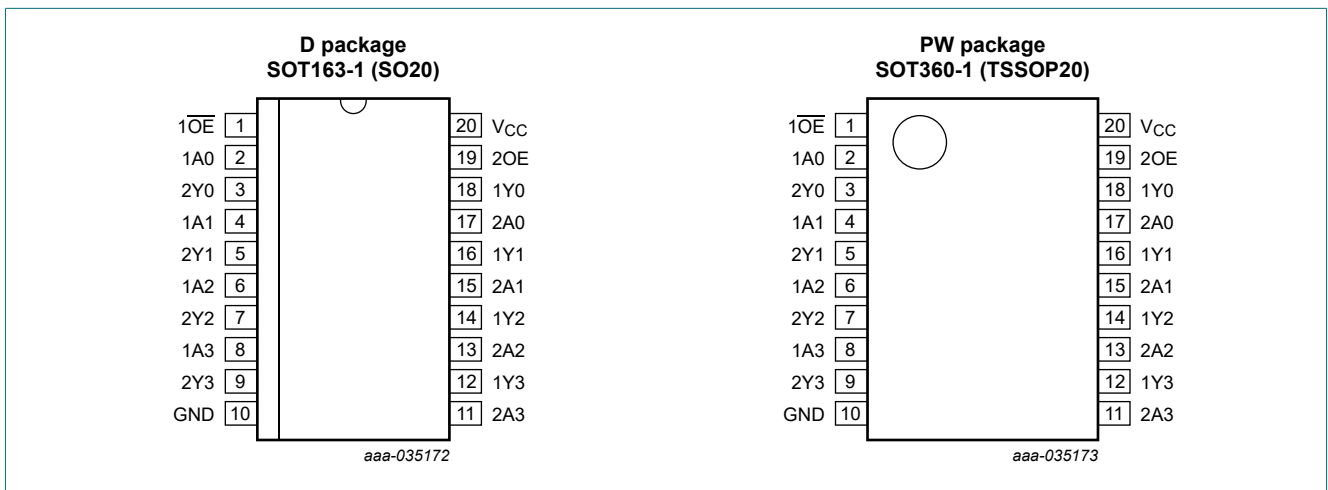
D package
SOT163-1 (SO20)

| | | | |
|---|---|---|---|
| $1\overline{OE}$ | 1 | 20 | $V_{CC}$ |
| 1A0 | 2 | 19 | 2OE |
| 2Y0 | 3 | 18 | 1Y0 |
| 1A1 | 4 | 17 | 2A0 |
| 2Y1 | 5 | 16 | 1Y1 |
| 1A2 | 6 | 15 | 2A1 |
| 2Y2 | 7 | 14 | 1Y2 |
| 1A3 | 8 | 13 | 2A2 |
| 2Y3 | 9 | 12 | 1Y3 |
| GND | 10 | 11 | 2A3 |

aaa-035172

PW package
SOT360-1 (TSSOP20)

| | | | |
|---|---|---|---|
| $1\overline{OE}$ | 1 | 20 | $V_{CC}$ |
| 1A0 | 2 | 19 | 2OE |
| 2Y0 | 3 | 18 | 1Y0 |
| 1A1 | 4 | 17 | 2A0 |
| 2Y1 | 5 | 16 | 1Y1 |
| 1A2 | 6 | 15 | 2A1 |
| 2Y2 | 7 | 14 | 1Y2 |
| 1A3 | 8 | 13 | 2A2 |
| 2Y3 | 9 | 12 | 1Y3 |
| GND | 10 | 11 | 2A3 |

aaa-035173